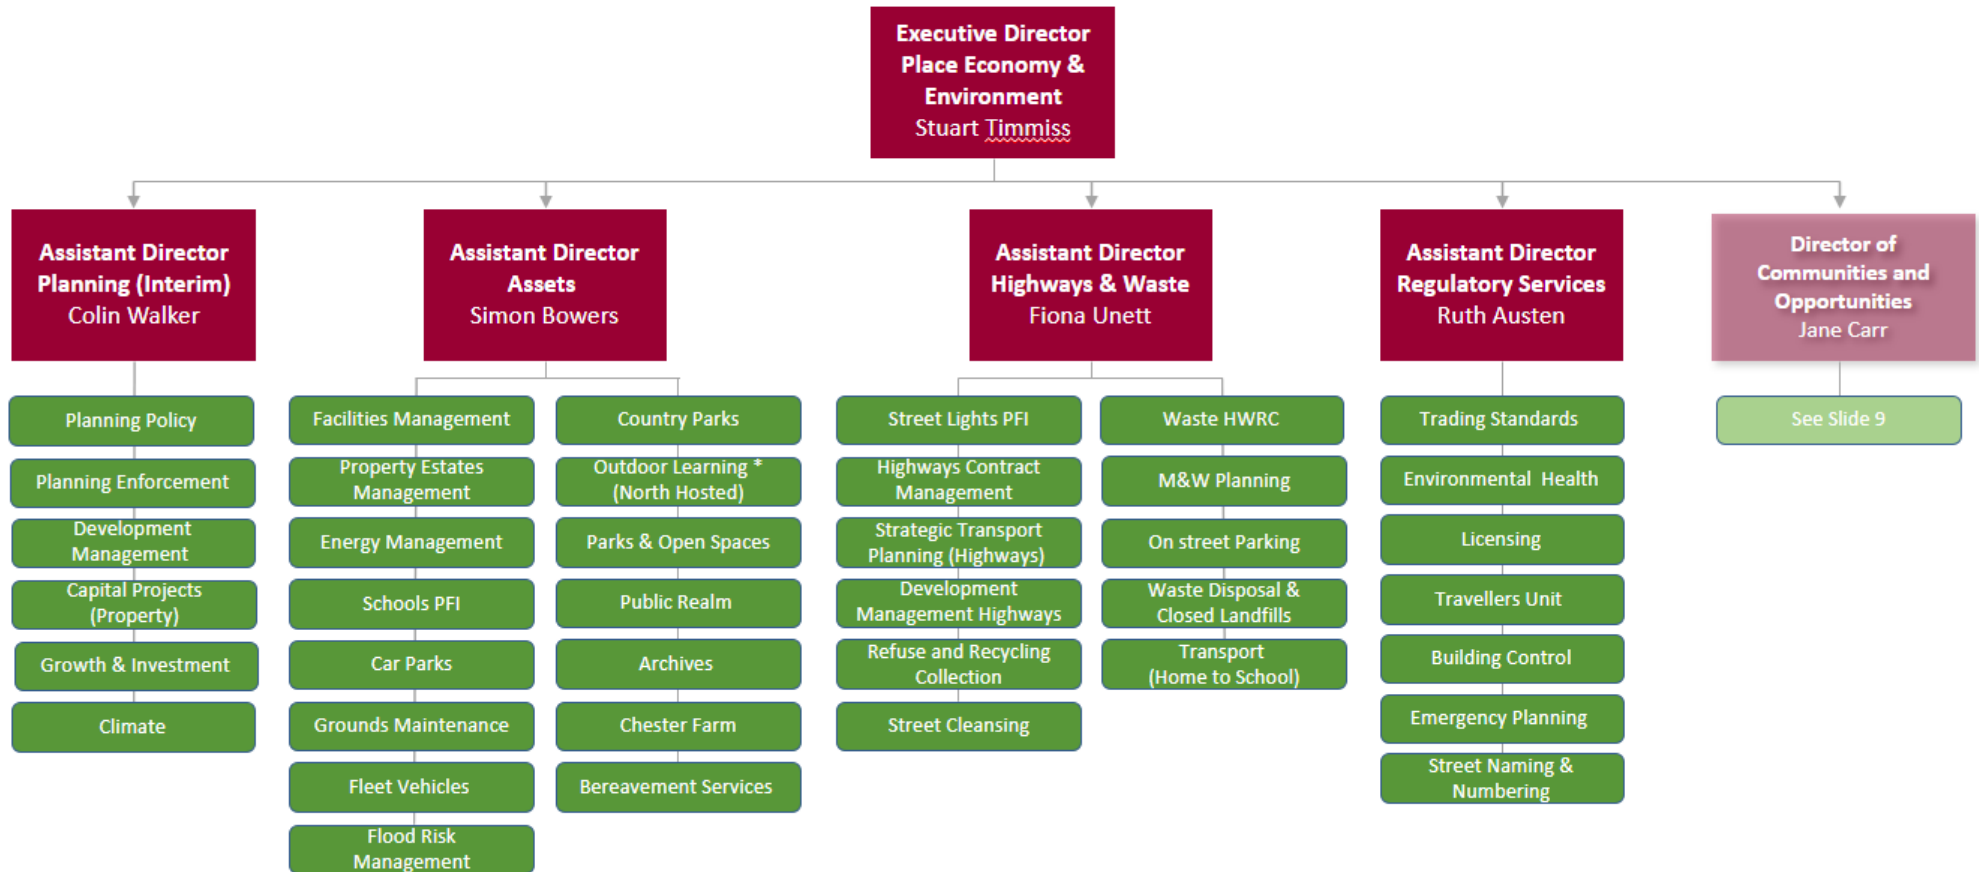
Executive Director Place Economy & Environment
Stuart Timmiss

Assistant Director Planning (Interim)
Colin Walker

Planning Policy

Planning Enforcement

Development Management

Capital Projects (Property)

Growth & Investment

Climate

Assistant Director Assets
Simon Bowers

Facilities Management

Property Estates Management

Energy Management

Schools PFI

Car Parks

Grounds Maintenance

Fleet Vehicles

Flood Risk Management

Country Parks

Outdoor Learning * (North Hosted)

Parks & Open Spaces

Public Realm

Archives

Chester Farm

Bereavement Services

Assistant Director Highways & Waste
Fiona Unett

Street Lights PFI

Highways Contract Management

Strategic Transport Planning (Highways)

Development Management Highways

Refuse and Recycling Collection

Street Cleansing

Waste HWRC

M&W Planning

On street Parking

Waste Disposal & Closed Landfills

Transport (Home to School)

Assistant Director Regulatory Services
Ruth Austen

Trading Standards

Environmental Health

Licensing

Travellers Unit

Building Control

Emergency Planning

Street Naming & Numbering

Director of Communities and Opportunities
Jane Carr

See Slide 9